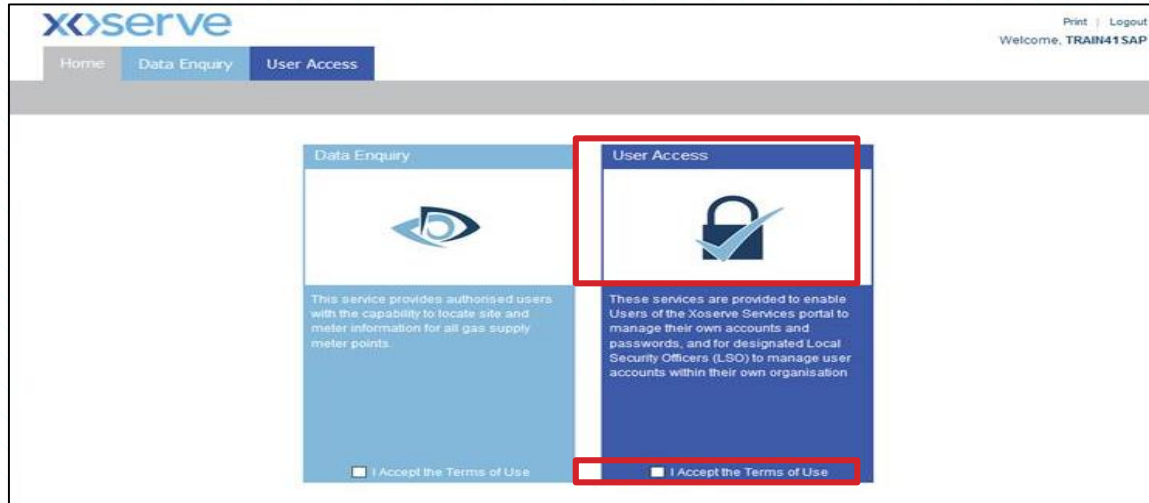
xoserve

Print | Logout
Welcome, TRAIN41SAP

Home
Data Enquiry
User Access

Data Enquiry

This service provides authorised users with the capability to locate site and meter information for all gas supply meter points.

I Accept the Terms of Use

User Access

These services are provided to enable Users of the Xoserve Services portal to manage their own accounts and passwords, and for designated Local Security Officers (LSO) to manage user accounts within their own organisation

I Accept the Terms of Use